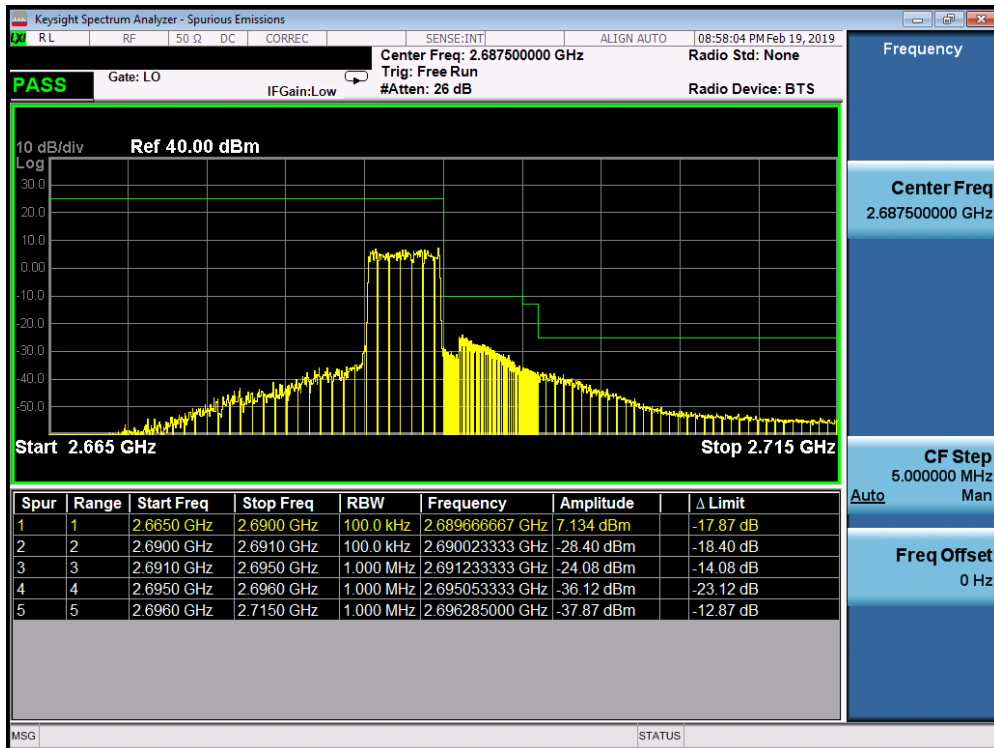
Keysight Spectrum Analyzer - Spurious Emissions

RL | RF | 50 Ω | DC | CORREC | SENSE:INT | ALIGN AUTO | 08:58:04 PM Feb 19, 2019

Center Freq: 2.687500000 GHz
Trig: Free Run
#Atten: 26 dB

Radio Std: None
Radio Device: BTS

PASS
Gate: LO
IFGain:Low

10 dB/div Ref 40.00 dBm
Log
30.0
20.0
10.0
0.00
-10.0
-20.0
-30.0
-40.0
-50.0

Start 2.665 GHz
Stop 2.715 GHz

| Spur | Range | Start Freq | Stop Freq | RBW | Frequency | Amplitude | | Δ Limit |
|---|---|---|---|---|---|---|---|---|
| 1 | 1 | 2.6650 GHz | 2.6900 GHz | 100.0 kHz | 2.689666667 GHz | 7.134 dBm | | -17.87 dB |
| 2 | 2 | 2.6900 GHz | 2.6910 GHz | 100.0 kHz | 2.690023333 GHz | -28.40 dBm | | -18.40 dB |
| 3 | 3 | 2.6910 GHz | 2.6950 GHz | 1.000 MHz | 2.691233333 GHz | -24.08 dBm | | -14.08 dB |
| 4 | 4 | 2.6950 GHz | 2.6960 GHz | 1.000 MHz | 2.695053333 GHz | -36.12 dBm | | -23.12 dB |
| 5 | 5 | 2.6960 GHz | 2.7150 GHz | 1.000 MHz | 2.696285000 GHz | -37.87 dBm | | -12.87 dB |

Frequency

Center Freq
2.687500000 GHz

CF Step
5.000000 MHz
Auto Man

Freq Offset
0 Hz

MSG
STATUS